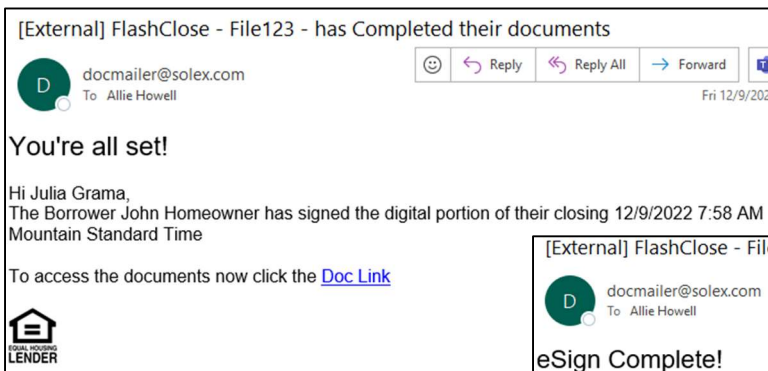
[External] FlashClose - File123 - has Completed their documents

D docmailer@solex.com
To Allie Howell

Reply Reply All Forward

Fri 12/9/202

You're all set!

Hi Julia Grama,
The Borrower John Homeowner has signed the digital portion of their closing 12/9/2022 7:58 AM Mountain Standard Time

To access the documents now click the Doc Link

EQUAL HOUSING LENDER

[External] FlashClose - Fil

D docmailer@solex.com
To Allie Howell

eSign Complete!